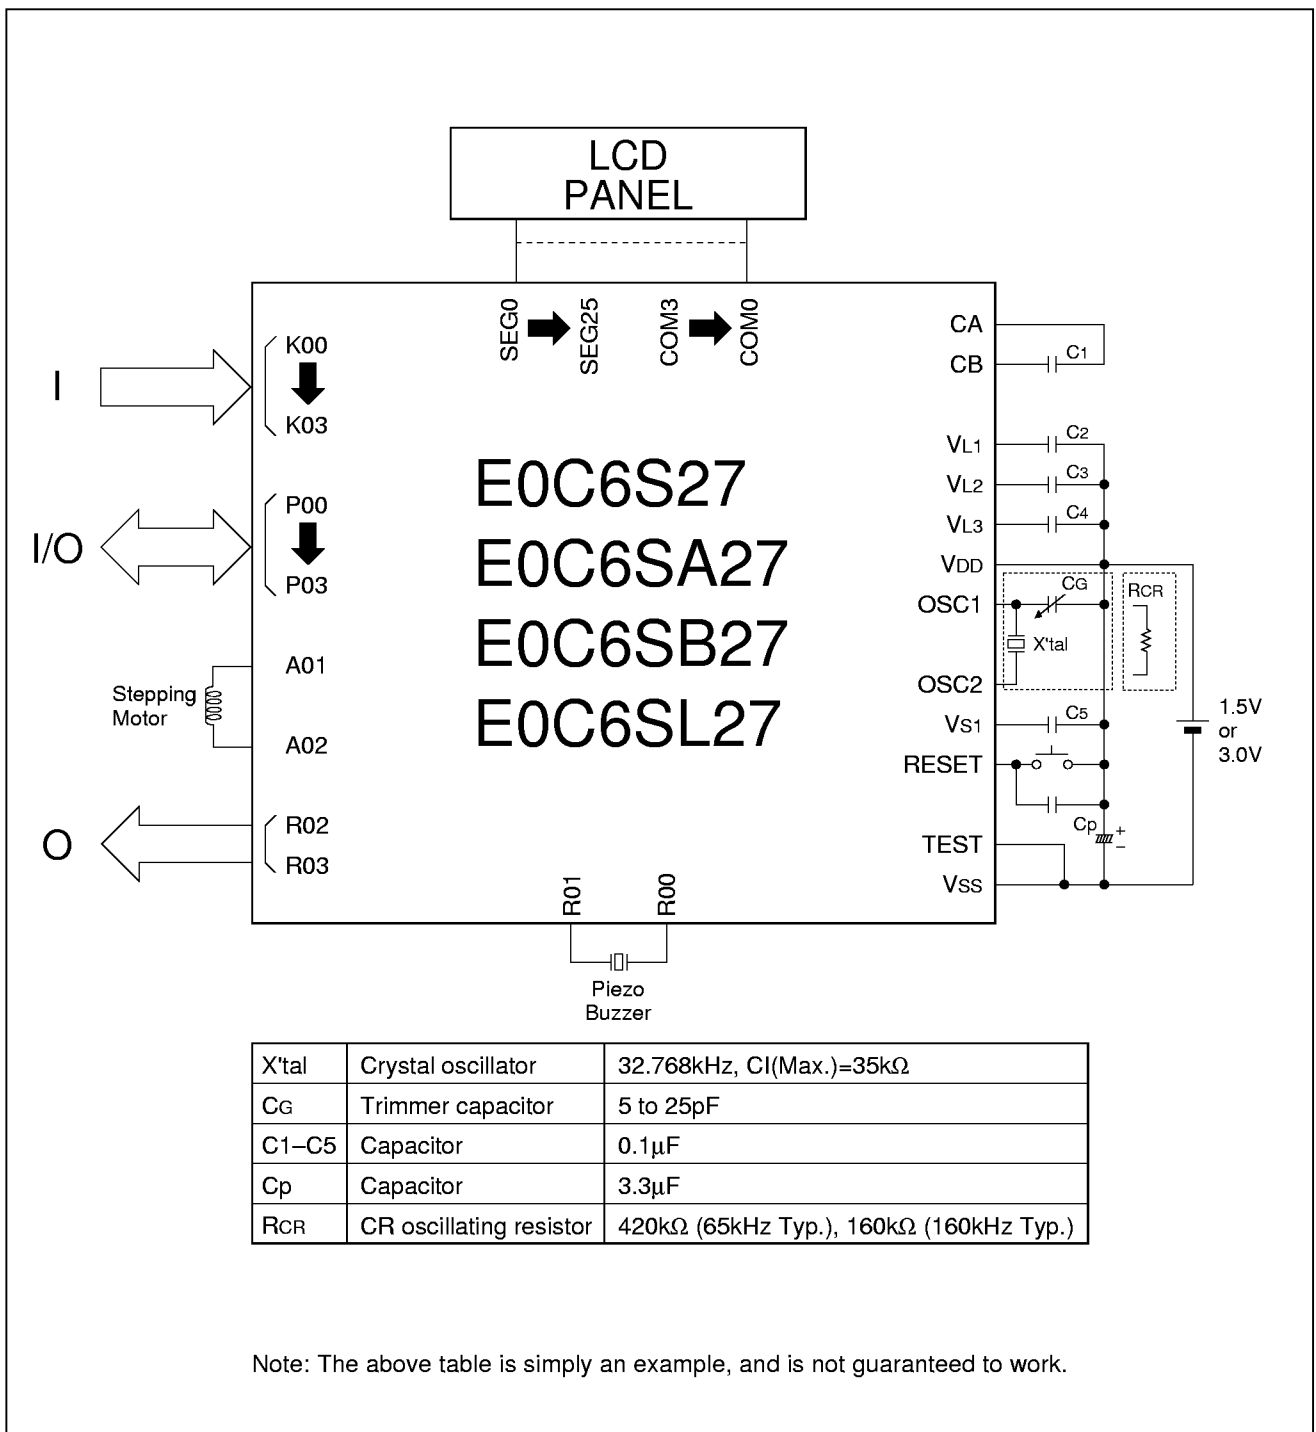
LCD
PANEL

SEG0 SEG25 COM3 COM0

I
K00
K03

I/O
P00
P03

Stepping Motor
A01
A02

O
R02
R03

E0C6S27
E0C6SA27
E0C6SB27
E0C6SL27

CA
CB
$C_1$
$V_{L1}$
$C_2$
$V_{L2}$
$C_3$
$V_{L3}$
$C_4$
$V_{DD}$
OSC1
$C_G$
X'tal
$R_{CR}$
OSC2
$V_{S1}$
$C_5$
RESET
1.5V or 3.0V
$C_p$
TEST
$V_{SS}$

R01 R00
Piezo Buzzer

| X'tal | Crystal oscillator | 32.768kHz, CI(Max.)=35kΩ |
|---|---|---|
| $C_G$ | Trimmer capacitor | 5 to 25pF |
| C1–C5 | Capacitor | 0.1μF |
| Cp | Capacitor | 3.3μF |
| $R_{CR}$ | CR oscillating resistor | 420kΩ (65kHz Typ.), 160kΩ (160kHz Typ.) |

Note: The above table is simply an example, and is not guaranteed to work.